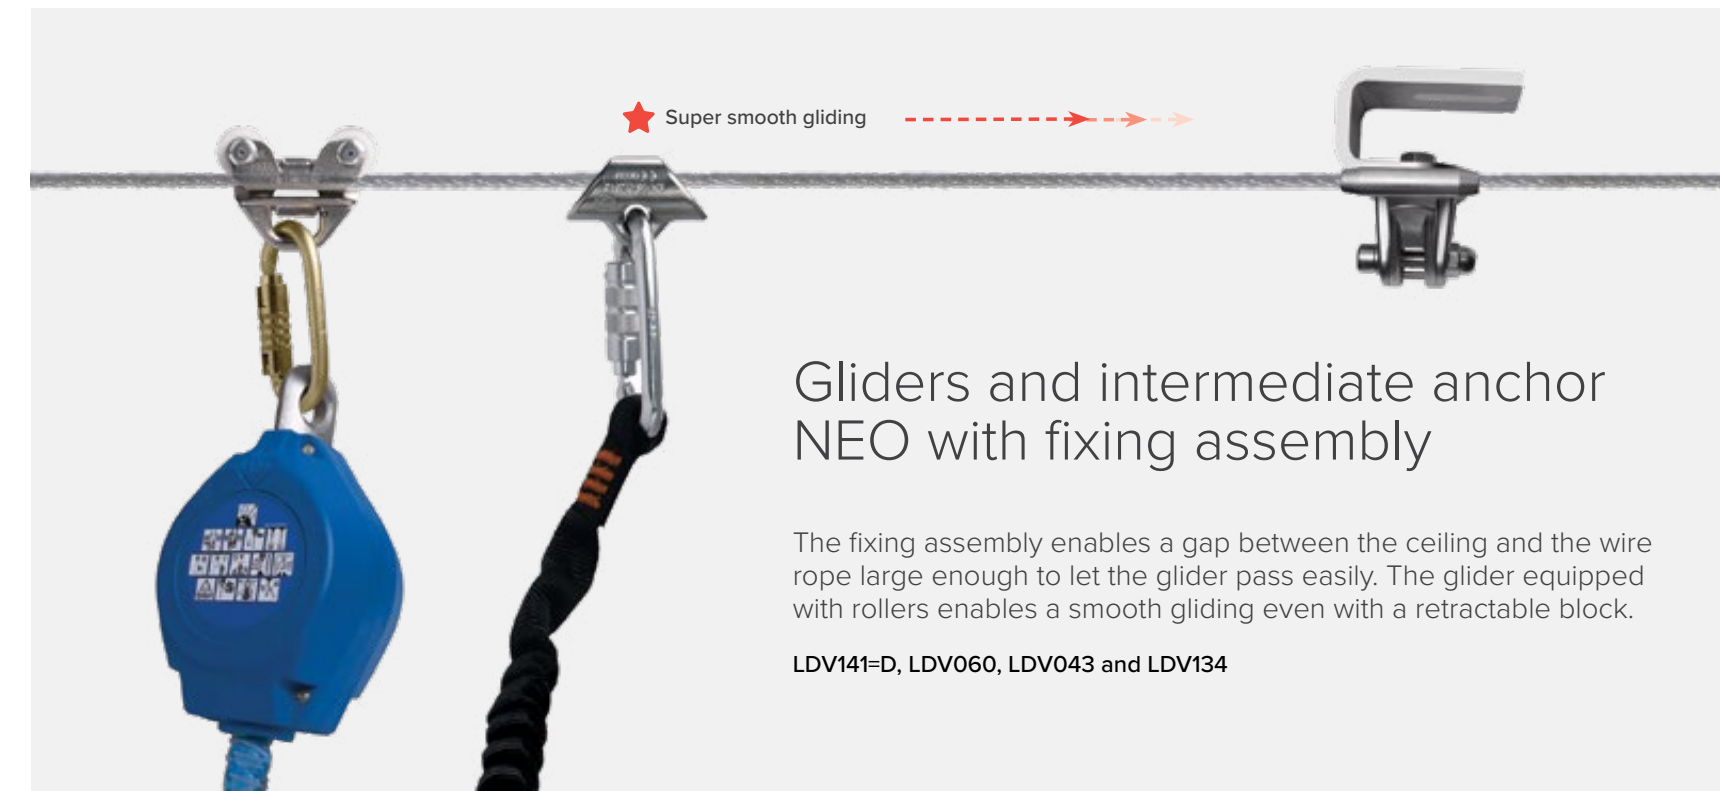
Super smooth gliding

Gliders and intermediate anchor NEO with fixing assembly

The fixing assembly enables a gap between the ceiling and the wire rope large enough to let the glider pass easily. The glider equipped with rollers enables a smooth gliding even with a retractable block.

LDV141=D, LDV060, LDV043 and LDV134